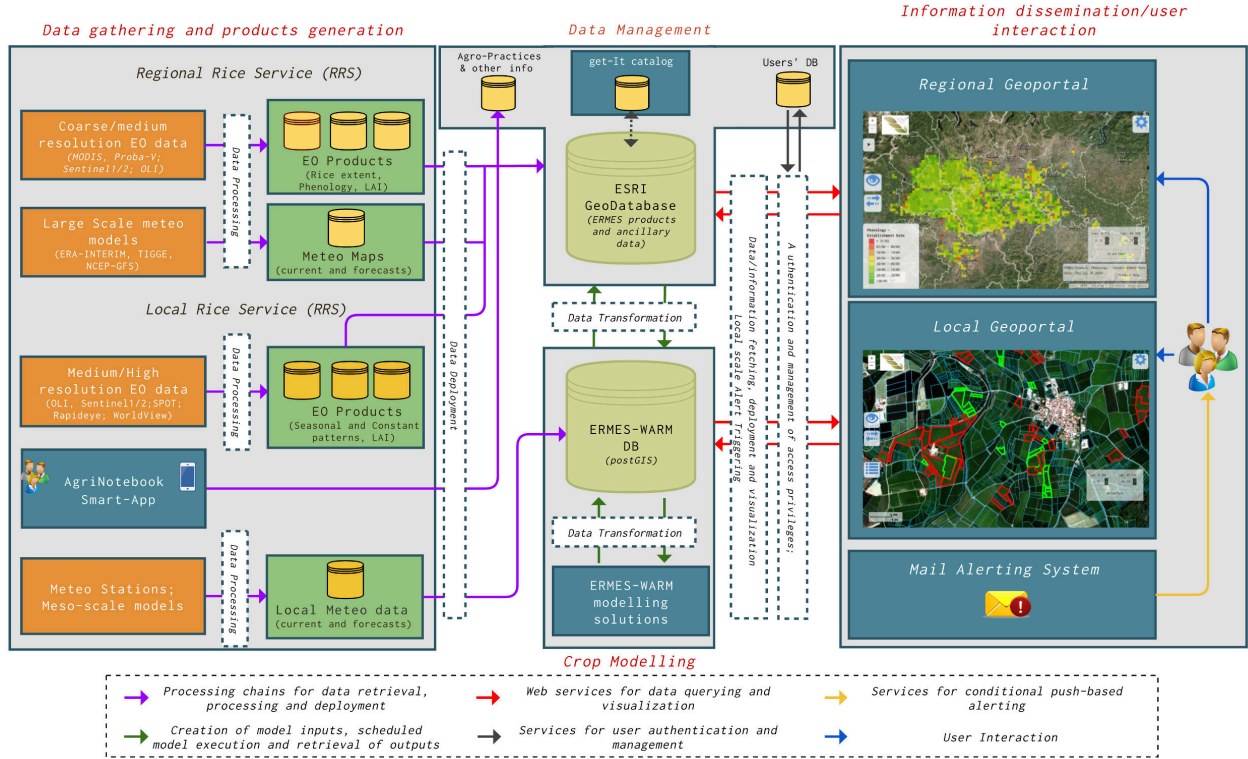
Data gathering and products generation

Regional Rice Service (RRS)

Coarse/medium resolution EO data
(MODIS, Proba-V; Sentinel1/2; OLI)

Data Processing

EO Products
(Rice extent, Phenology, LAI)

Large Scale meteo models
(ERA-INTERIM, TIGGE, NCEP-GFS)

Meteo Maps
(current and forecasts)

Local Rice Service (RRS)

Medium/High resolution EO data
(OLI, Sentinel1/2;SPOT; Rapideye; WorldView)

Data Processing

EO Products
(Seasonal and Constant patterns, LAI)

AgriNotebook Smart-App

Meteo Stations; Meso-scale models

Data Processing

Local Meteo data
(current and forecasts)

Data Deployment

Data Management

Agro-Practices & other info

get-It catalog

Users' DB

ESRI GeoDatabase
(ERMES products and ancillary data)

Data Transformation

ERMES-WARM DB
(postGIS)

Data Transformation

ERMES-WARM modelling solutions

Crop Modelling

Data/information fetching, deployment and visualization
Local scale Alert Triggering

A uthentication and management of access privileges;

Information dissemination/user interaction

Regional Geoportal

Local Geoportal

Mail Alerting System

Processing chains for data retrieval, processing and deployment

Web services for data querying and visualization

Services for conditional push-based alerting

Creation of model inputs, scheduled model execution and retrieval of outputs

Services for user authentication and management

User Interaction